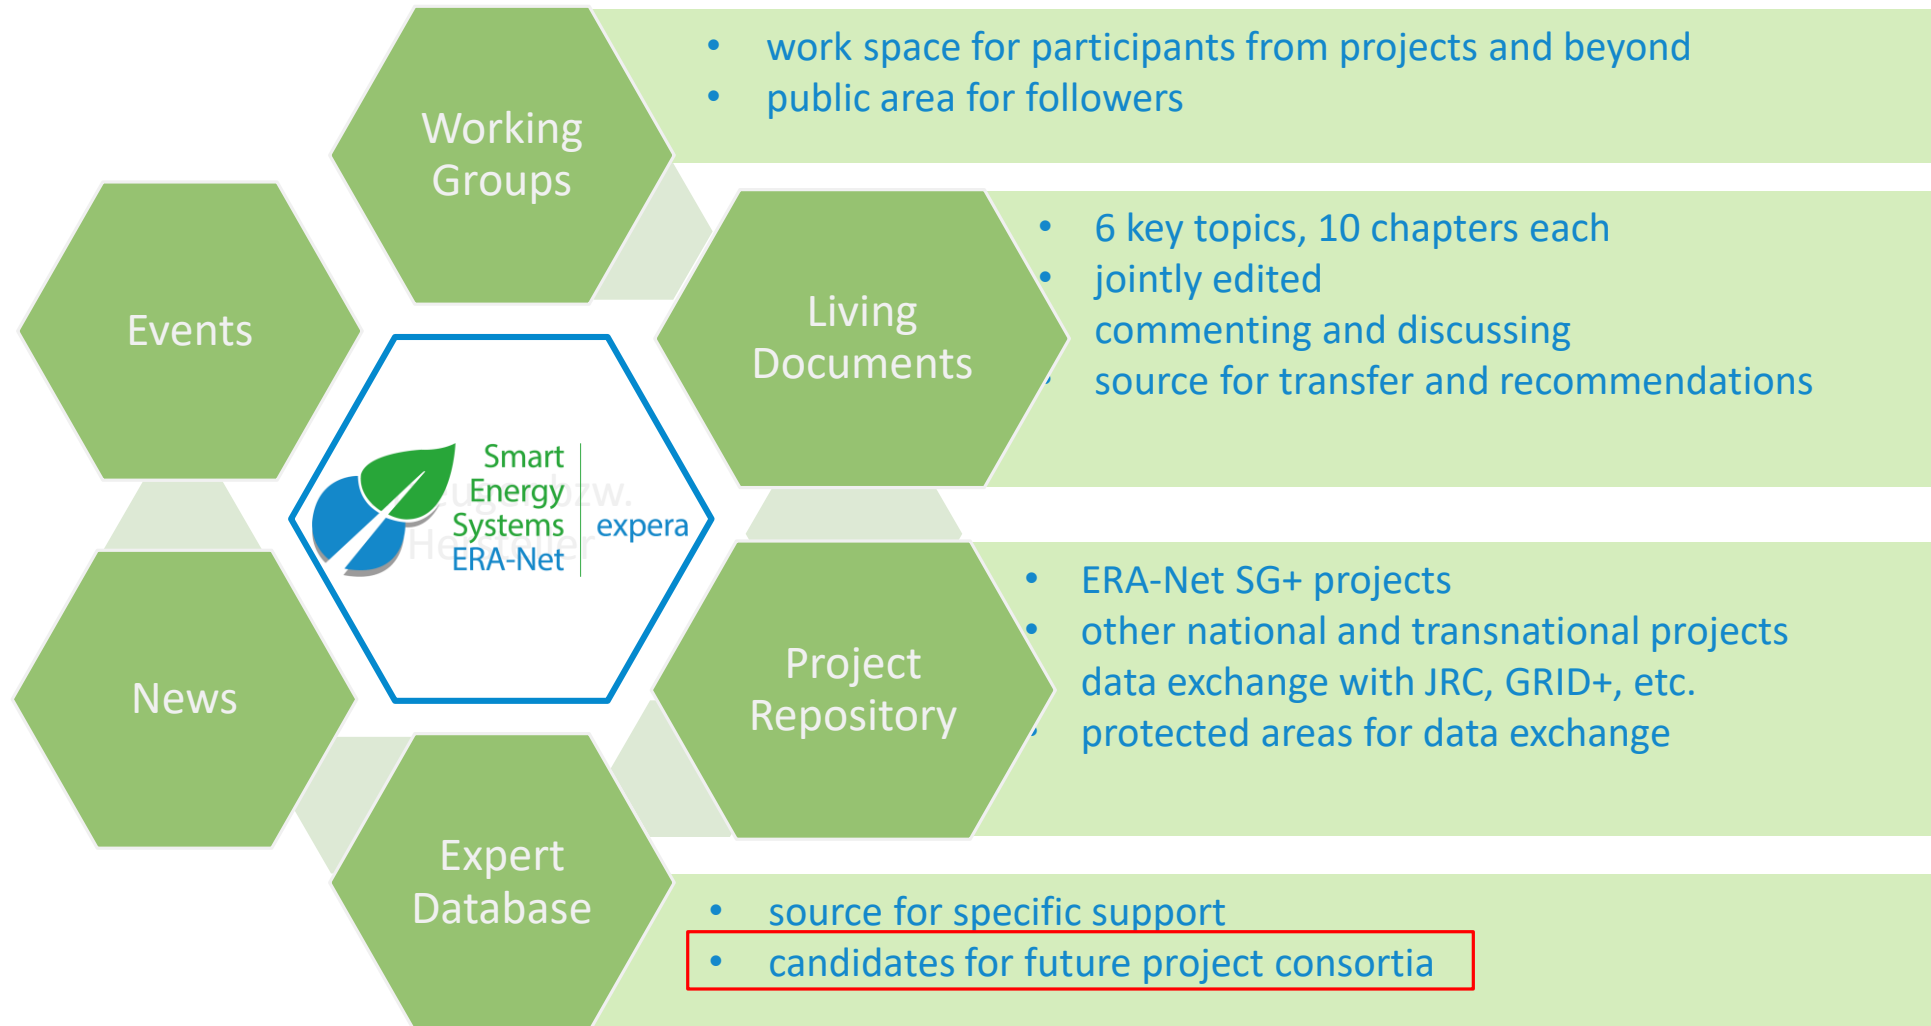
Working Groups

- work space for participants from projects and beyond
- public area for followers

Events

Living Documents

- 6 key topics, 10 chapters each
- jointly edited
- commenting and discussing
- source for transfer and recommendations

Smart Energy Systems ERA-Net

expera

News

Project Repository

- ERA-Net SG+ projects
- other national and transnational projects
- data exchange with JRC, GRID+, etc.
- protected areas for data exchange

Expert Database

- source for specific support
- candidates for future project consortia